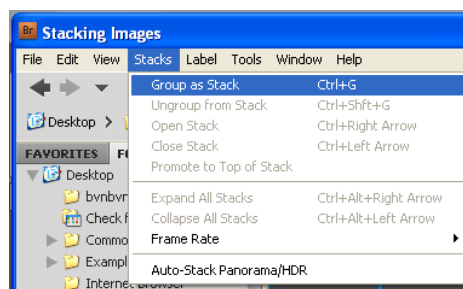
Br Stacking Images

File Edit View Stacks Label Tools Window Help

Desktop >

FAVORITES F

Desktop

bvnbvr

Check f

Commo

Exampl

Internet Browser

| Group as Stack | Ctrl+G |
|---|---|
| Ungroup from Stack | Ctrl+Shft+G |
| Open Stack | Ctrl+Right Arrow |
| Close Stack | Ctrl+Left Arrow |
| Promote to Top of Stack | |
| Expand All Stacks | Ctrl+Alt+Right Arrow |
| Collapse All Stacks | Ctrl+Alt+Left Arrow |
| Frame Rate | |
| Auto-Stack Panorama/HDR | |